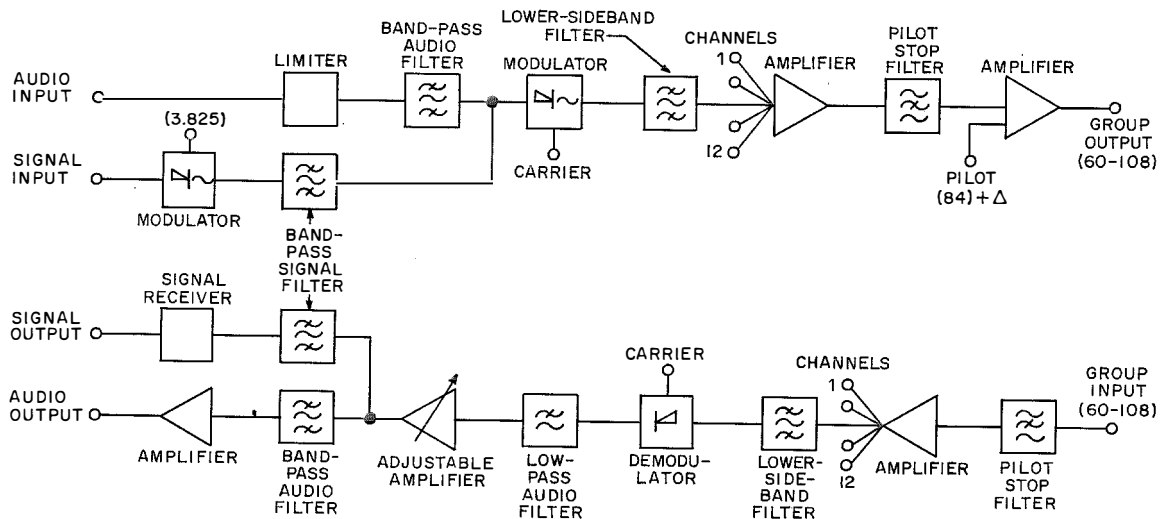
AUDIO INPUT
LIMITER
BAND-PASS AUDIO FILTER
LOWER-SIDEBAND FILTER
MODULATOR
CHANNELS
1
12
AMPLIFIER
PILOT STOP FILTER
AMPLIFIER
(3.825)
SIGNAL INPUT
MODULATOR
CARRIER
BAND-PASS SIGNAL FILTER
PILOT (84) + $\Delta$
GROUP OUTPUT (60-108)
SIGNAL RECEIVER
SIGNAL OUTPUT
AUDIO OUTPUT
AMPLIFIER
BAND-PASS AUDIO FILTER
ADJUSTABLE AMPLIFIER
LOW-PASS AUDIO FILTER
CARRIER
DEMODULATOR
CHANNELS
1
12
LOWER-SIDEBAND FILTER
AMPLIFIER
PILOT STOP FILTER
GROUP INPUT (60-108)